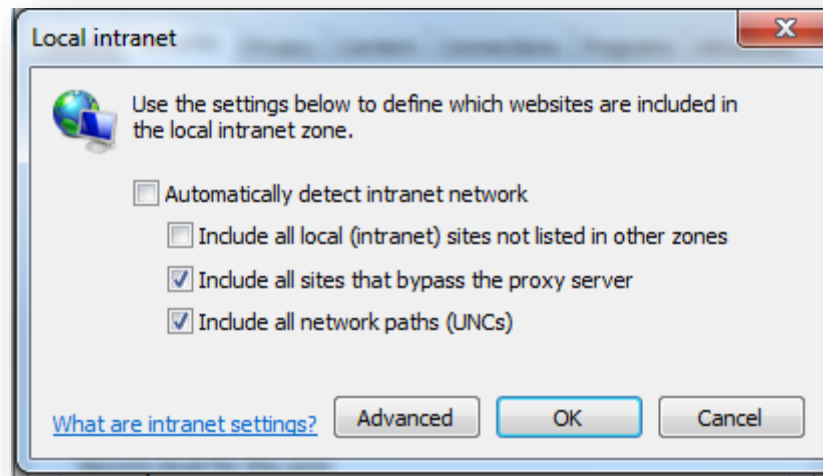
Local intranet

Use the settings below to define which websites are included in the local intranet zone.

Automatically detect intranet network

Include all local (intranet) sites not listed in other zones

Include all sites that bypass the proxy server

Include all network paths (UNCs)

What are intranet settings?

Advanced

OK

Cancel